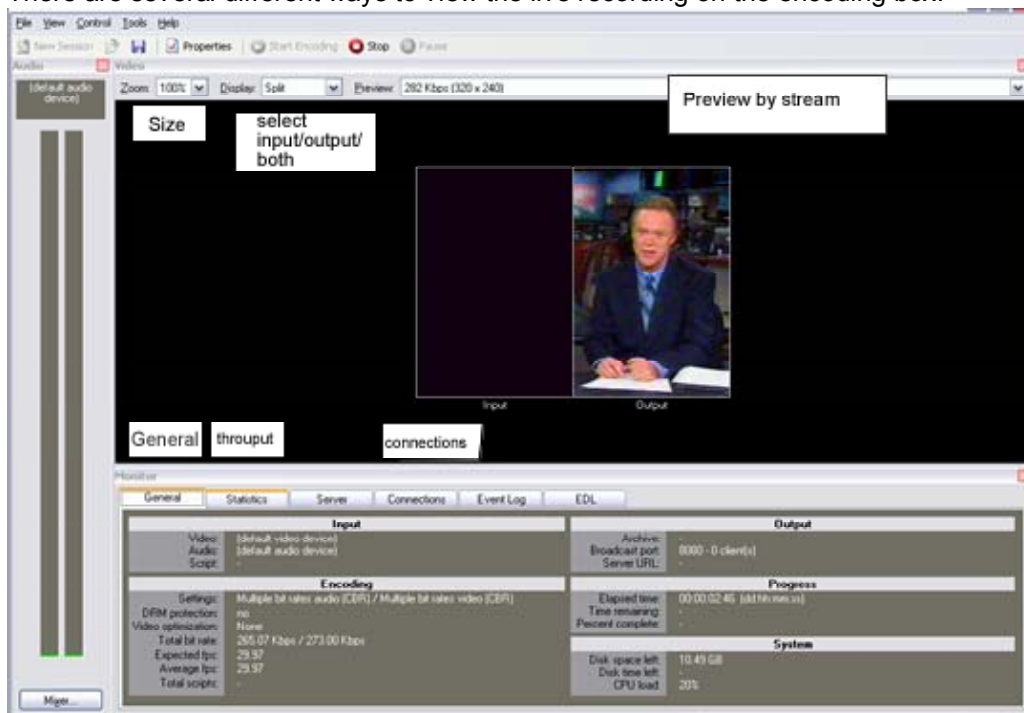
There are several different ways to view the live recording on the encoding box.

File View Control Tools Help

New Session Properties Start Encoding Stop Pause

Audio Video

(default audio device)

Zoom: 100% Display: Split Preview: 282 Kbps (320 x 240)

Size

select input/output/ both

Preview by stream

Input Output

General throuput connections

Monitor

General Statistics Server Connections Event Log EDL

Input
Video: (default video device)
Audio: (default audio device)
Script: -

Encoding
Settings: Multiple bit rates audio (CBR) / Multiple bit rates video (CBR)
DRM protection: no
Video optimization: None
Total bit rate: 265.07 Kbps / 273.00 Kbps
Expected fps: 29.97
Average fps: 29.97
Total scripts: -

Output
Archive: -
Broadcast port: 8080 - 0 client(s)
Server URL: -

Progress
Elapsed time: 00:00:02.46 (dd:hh:mm:ss)
Time remaining: -
Percent complete: -

System
Disk space left: 10.49 GB
Disk time left: -
CPU load: 20%

Mixer...